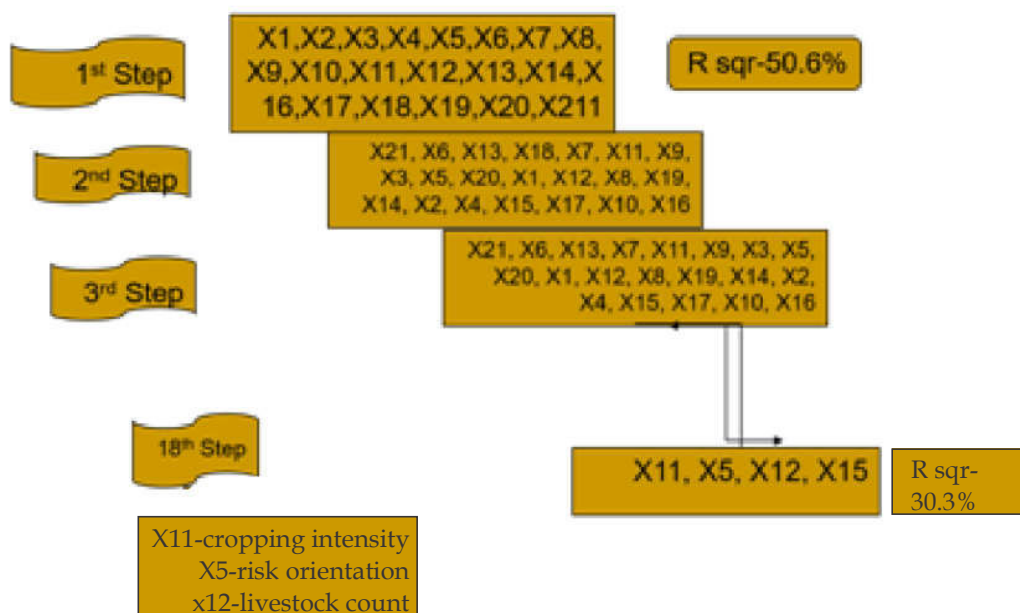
1st Step

X1,X2,X3,X4,X5,X6,X7,X8, X9,X10,X11,X12,X13,X14,X 16,X17,X18,X19,X20,X211

R sqr-50.6%

2nd Step

X21, X6, X13, X18, X7, X11, X9, X3, X5, X20, X1, X12, X8, X19, X14, X2, X4, X15, X17, X10, X16

3rd Step

X21, X6, X13, X7, X11, X9, X3, X5, X20, X1, X12, X8, X19, X14, X2, X4, X15, X17, X10, X16

18th Step

X11, X5, X12, X15

R sqr-30.3%

X11-cropping intensity
X5-risk orientation
x12-livestock count